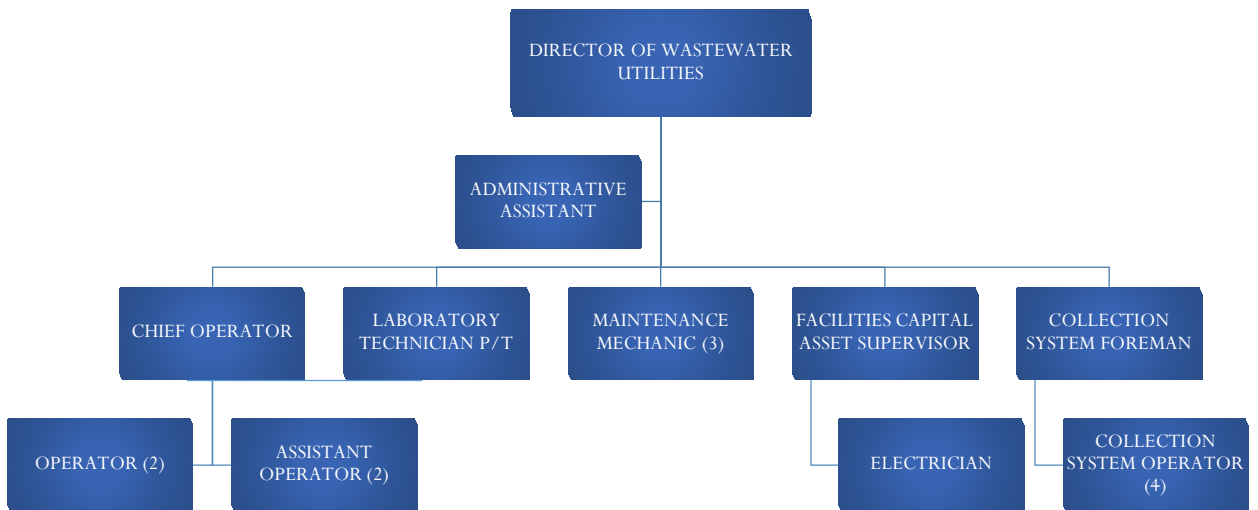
DIRECTOR OF WASTEWATER UTILITIES

ADMINISTRATIVE ASSISTANT

CHIEF OPERATOR

LABORATORY TECHNICIAN P/T

MAINTENANCE MECHANIC (3)

FACILITIES CAPITAL ASSET SUPERVISOR

COLLECTION SYSTEM FOREMAN

OPERATOR (2)

ASSISTANT OPERATOR (2)

ELECTRICIAN

COLLECTION SYSTEM OPERATOR (4)